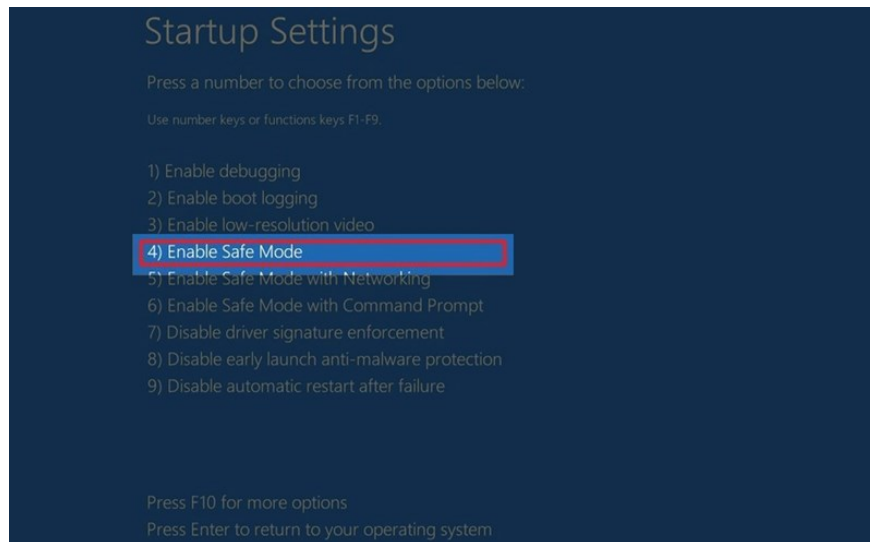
Startup Settings

Press a number to choose from the options below:

Use number keys or functions keys F1-F9.

1) Enable debugging
2) Enable boot logging
3) Enable low-resolution video
4) Enable Safe Mode
5) Enable Safe Mode with Networking
6) Enable Safe Mode with Command Prompt
7) Disable driver signature enforcement
8) Disable early launch anti-malware protection
9) Disable automatic restart after failure

Press F10 for more options
Press Enter to return to your operating system